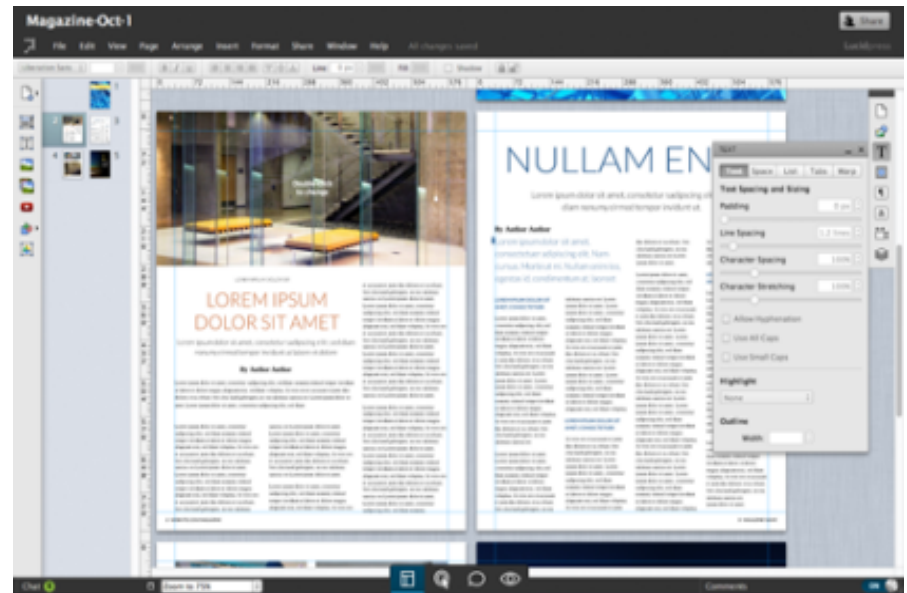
Magazine-Oct-1

Share

File Edit View Page Arrange Insert Format Share Window Help

Line

Fill

Shadow

LOREM IPSUM DOLOR SIT AMET

By Author Author

NULLAM EN

By Author Author

Text

Spacing and Sizing

Padding

Line Spacing

Character Spacing

Character Stretching

Allow Hyphenation

Use All Caps

Use Small Caps

Highlight

None

Outline

Width

Chat

Comments